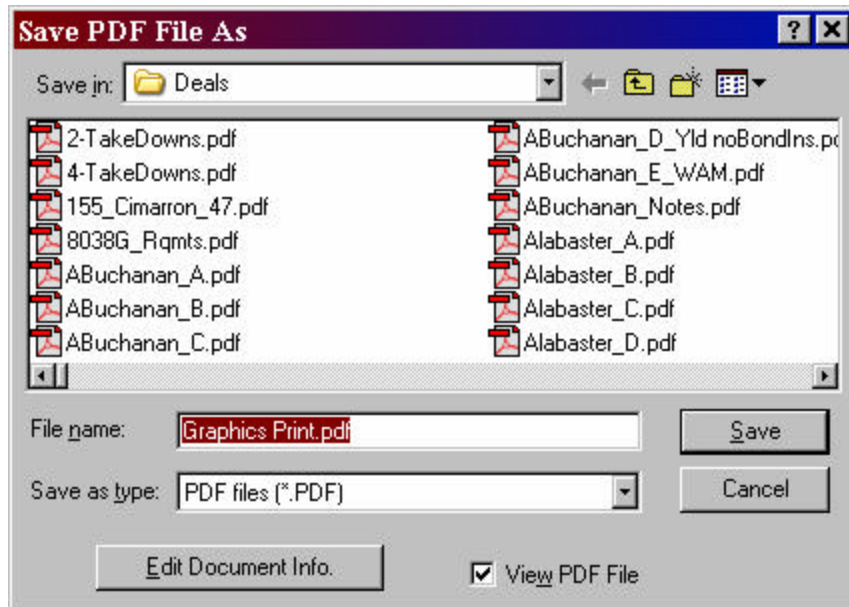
Save PDF File As

Save in: Deals

2-TakeDowns.pdf
4-TakeDowns.pdf
155_Cimarron_47.pdf
8038G_Rqmts.pdf
ABuchanan_A.pdf
ABuchanan_B.pdf
ABuchanan_C.pdf

ABuchanan_D_Yld noBondIns.p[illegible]
ABuchanan_E_WAM.pdf
ABuchanan_Notes.pdf
Alabaster_A.pdf
Alabaster_B.pdf
Alabaster_C.pdf
Alabaster_D.pdf

File name: Graphics Print.pdf
Save

Save as type: PDF files (*.PDF)
Cancel

Edit Document Info.

View PDF File